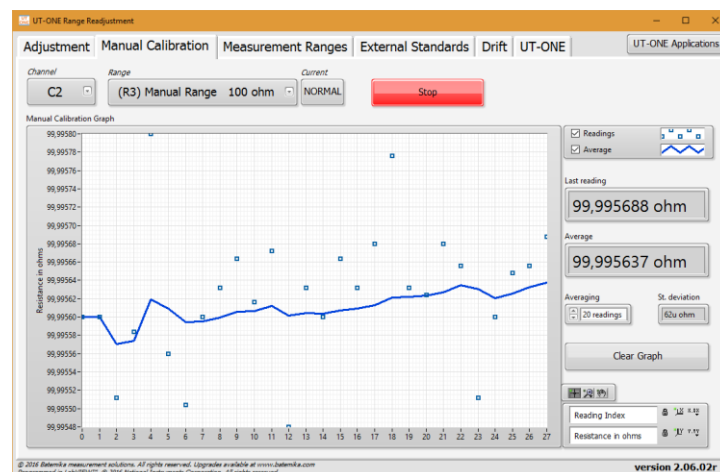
UT-ONE Range Readjustment

Adjustment | Manual Calibration | Measurement Ranges | External Standards | Drift | UT-ONE | UT-ONE Applications

Channel
C2

Range
(R3) Manual Range 100 ohm

Current
NORMAL

Stop

Manual Calibration Graph

Resistance in ohms

99,99580
99,99578
99,99576
99,99574
99,99572
99,99570
99,99568
99,99566
99,99564
99,99562
99,99560
99,99558
99,99556
99,99554
99,99552
99,99550
99,99548

0 1 2 3 4 5 6 7 8 9 10 11 12 13 14 15 16 17 18 19 20 21 22 23 24 25 26 27

Readings
Average

Last reading
99,995688 ohm

Average
99,995637 ohm

Averaging
20 readings

St. deviation
62u ohm

Clear Graph

Reading Index
Resistance in ohms

© 2016 Batemika measurement solutions. All rights reserved. Upgrades available at www.batemika.com

version 2.06.02r